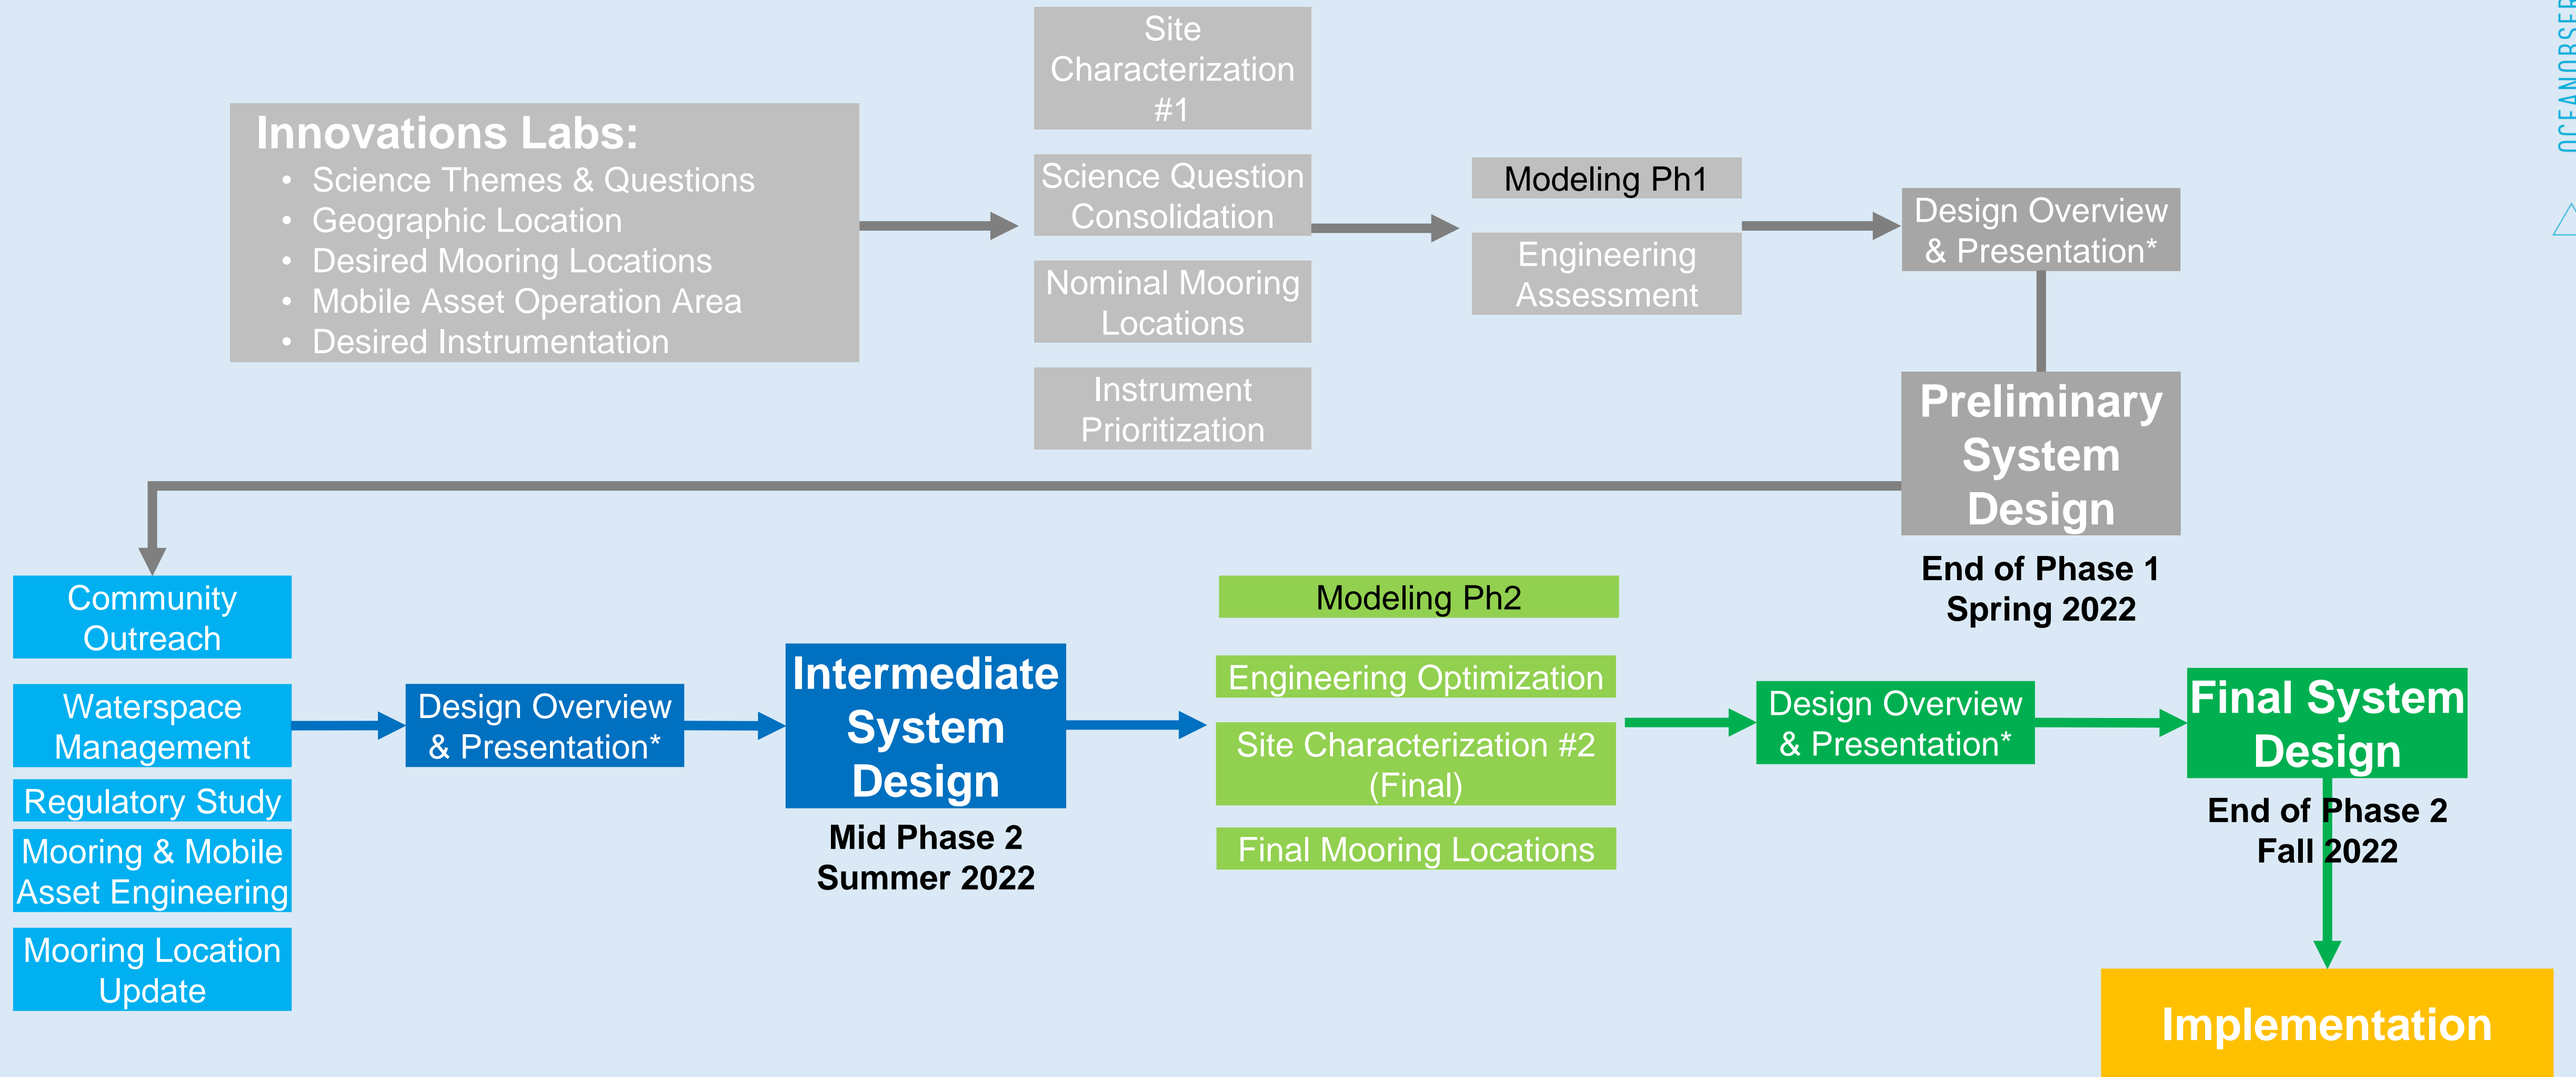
Innovations Labs:
• Science Themes & Questions
• Geographic Location
• Desired Mooring Locations
• Mobile Asset Operation Area
• Desired Instrumentation

Site Characterization #1

Science Question Consolidation

Nominal Mooring Locations

Instrument Prioritization

Modeling Ph1

Engineering Assessment

Design Overview & Presentation*

Preliminary System Design

End of Phase 1
Spring 2022

Community Outreach

Waterspace Management

Regulatory Study

Mooring & Mobile Asset Engineering

Mooring Location Update

Design Overview & Presentation*

Intermediate System Design

Mid Phase 2
Summer 2022

Modeling Ph2

Engineering Optimization

Site Characterization #2 (Final)

Final Mooring Locations

Design Overview & Presentation*

Final System Design

End of Phase 2
Fall 2022

Implementation

OCEANOBSER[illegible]